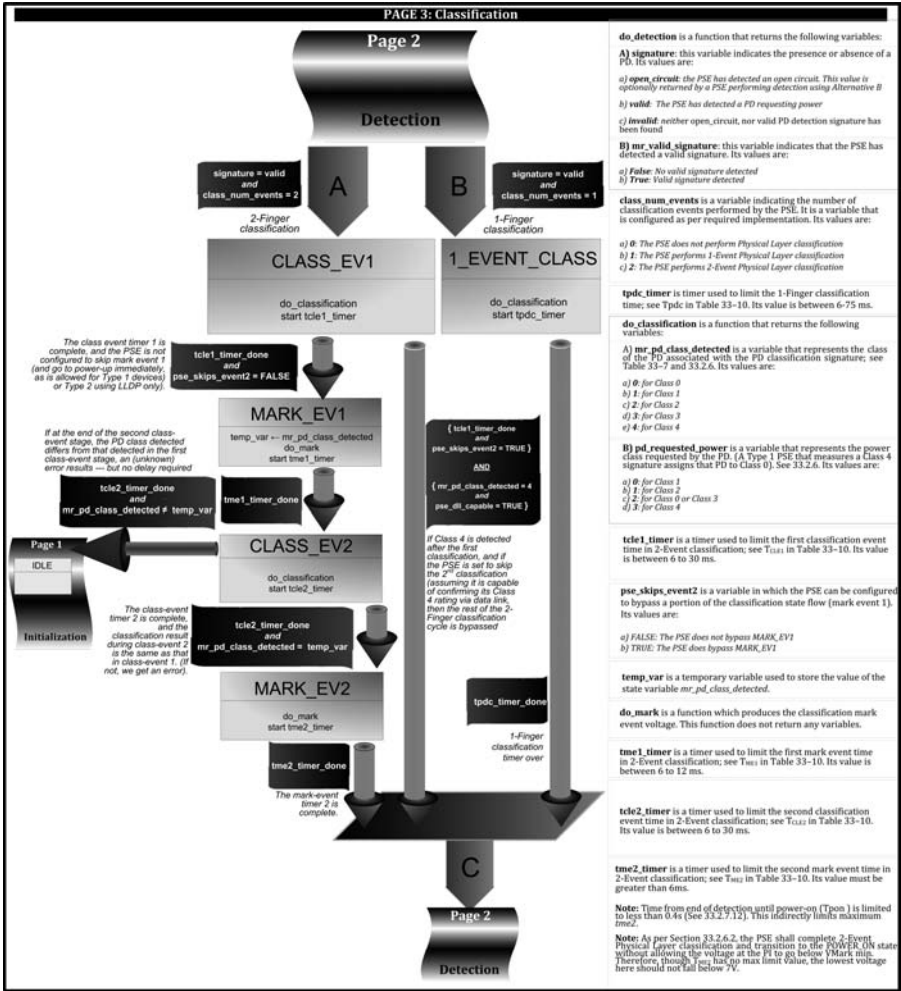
PAGE 3: Classification

Page 2

Detection

signature = valid
and
class_num_events = 2

A

2-Finger classification

B

signature = valid
and
class_num_events = 1

1-Finger classification

CLASS_EV1

do_classification
start tcle1_timer

1_EVENT_CLASS

do_classification
start tpdc_timer

The class event timer 1 is complete, and the PSE is not configured to skip mark event 1 (and go to power-up immediately, as is allowed for Type 1 devices) or Type 2 using LLDP only).

tcle1_timer_done
and
pse_skips_event2 = FALSE

MARK_EV1

temp_var ← mr_pd_class_detected
do_mark
start tme1_timer

If at the end of the second class-event stage, the PD class detected differs from that detected in the first class-event stage, an (unknown) error results --- but no delay required

tcle2_timer_done
and
mr_pd_class_detected ≠ temp_var

tme1_timer_done

{ tcle1_timer_done
and
pse_skips_event2 = TRUE }

AND

{ mr_pd_class_detected = 4
and
pse_dll_capable = TRUE }

Page 1

IDLE

Initialization

CLASS_EV2

do_classification
start tcle2_timer

If Class 4 is detected after the first classification, and if the PSE is set to skip the 2nd classification (assuming it is capable of confirming its Class 4 rating via data link, then the rest of the 2-Finger classification cycle is bypassed

The class-event timer 2 is complete, and the classification result during class-event 2 is the same as that in class-event 1. (If not, we get an error).

tcle2_timer_done
and
mr_pd_class_detected = temp_var

MARK_EV2

do_mark
start tme2_timer

tpdc_timer_done

1-Finger classification timer over

tme2_timer_done

The mark-event timer 2 is complete.

C

Page 2

Detection

do_detection is a function that returns the following variables:

A) signature: this variable indicates the presence or absence of a PD. Its values are:

a) open_circuit: the PSE has detected an open circuit. This value is optionally returned by a PSE performing detection using Alternative B

b) valid: The PSE has detected a PD requesting power

c) invalid: neither open_circuit, nor valid PD detection signature has been found

B) mr_valid_signature: this variable indicates that the PSE has detected a valid signature. Its values are:

a) False: No valid signature detected
b) True: Valid signature detected

class_num_events is a variable indicating the number of classification events performed by the PSE. It is a variable that is configured as per required implementation. Its values are:

a) 0: The PSE does not perform Physical Layer classification
b) 1: The PSE performs 1-Event Physical Layer classification
c) 2: The PSE performs 2-Event Physical Layer classification

tpdc_timer is timer used to limit the 1-Finger classification time; see Tpdc in Table 33–10. Its value is between 6-75 ms.

do_classification is a function that returns the following variables:

A) mr_pd_class_detected is a variable that represents the class of the PD associated with the PD classification signature; see Table 33–7 and 33.2.6. Its values are:

a) 0: for Class 0
b) 1: for Class 1
c) 2: for Class 2
d) 3: for Class 3
e) 4: for Class 4

B) pd_requested_power is a variable that represents the power class requested by the PD. (A Type 1 PSE that measures a Class 4 signature assigns that PD to Class 0). See 33.2.6. Its values are:

a) 0: for Class 1
b) 1: for Class 2
c) 2: for Class 0 or Class 3
d) 3: for Class 4

tcle1_timer is a timer used to limit the first classification event time in 2-Event classification; see $T_{CLE1}$ in Table 33–10. Its value is between 6 to 30 ms.

pse_skips_event2 is a variable in which the PSE can be configured to bypass a portion of the classification state flow (mark event 1). Its values are:

a) FALSE: The PSE does not bypass MARK_EV1
b) TRUE: The PSE does bypass MARK_EV1

temp_var is a temporary variable used to store the value of the state variable mr_pd_class_detected.

do_mark is a function which produces the classification mark event voltage. This function does not return any variables.

tme1_timer is a timer used to limit the first mark event time in 2-Event classification; see $T_{ME1}$ in Table 33–10. Its value is between 6 to 12 ms.

tcle2_timer is a timer used to limit the second classification event time in 2-Event classification; see $T_{CLE2}$ in Table 33–10. Its value is between 6 to 30 ms.

tme2_timer is a timer used to limit the second mark event time in 2-Event classification; see $T_{ME2}$ in Table 33–10. Its value must be greater than 6ms.

Note: Time from end of detection until power-on (Tpon ) is limited to less than 0.4s (See 33.2.7.12). This indirectly limits maximum tme2.

Note: As per Section 33.2.6.2, the PSE shall complete 2-Event Physical Layer classification and transition to the POWER_ON state without allowing the voltage at the PI to go below VMark min. Therefore, though $T_{ME2}$ has no max limit value, the lowest voltage here should not fall below 7V.